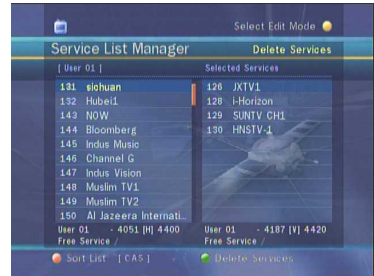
Select Edit Mode

Service List Manager

Delete Services

[ User 01 ]

131 sichuan
132 Hubei1
143 NOW
144 Bloomberg
145 Indus Music
146 Channel G
147 Indus Vision
148 Muslim TV1
149 Muslim TV2
150 Al Jazeera Internati...

User 01 - 4051 [H] 4400
Free Service /

Selected Services

126 JXTV1
128 i-Horizon
129 SUNTV CH1
130 HNSTV-1

User 01 - 4187 [V] 4420
Free Service /

Sort List [ CAS ]

Delete Services